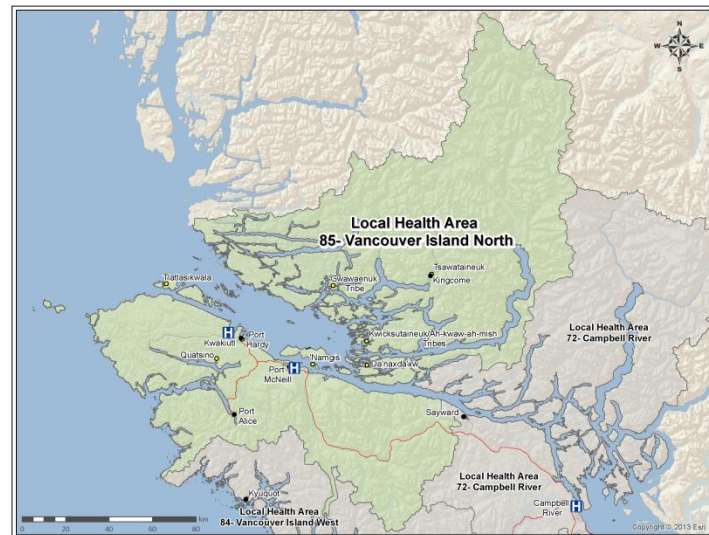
N
W E
S

Local Health Area
85- Vancouver Island North

Tlatlasikwala

Gwawaenuk Tribe

Tsawataineuk
Kingcome

Kwicksutaineuk/Ah-kwaw-ah-mish Tribes

Local Health Area
72- Campbell River

H
Kwakiutl

Port Hardy

Quatsino

H
Port McNeill

'Namgis

Da'naxda'xw

Port Alice

Sayward

Local Health Area
72- Campbell River

Kyuquot
Local Health Area
84- Vancouver Island West

Campbell River

H

0 20 40 60 80 km

Copyright © 2013 Esri